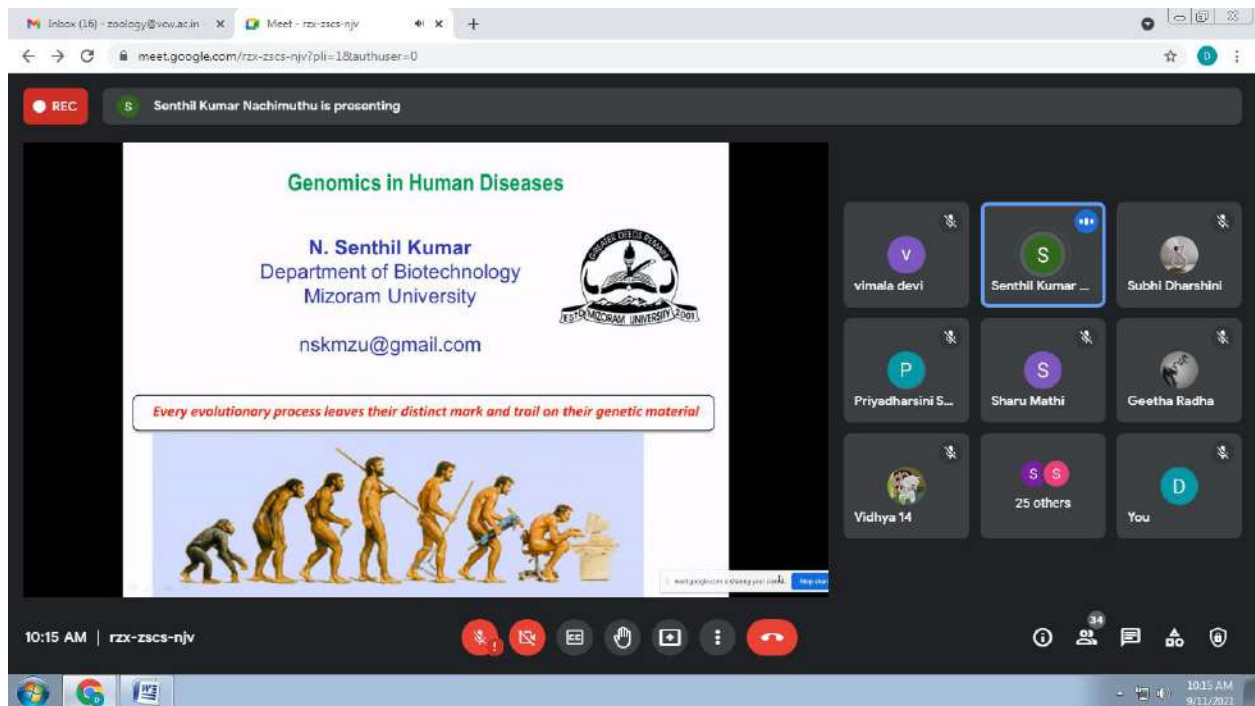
Inbox (16) - zoology@vcw.ac.in ×
Meet - rzx-zscs-njv ×
+

meet.google.com/rzx-zscs-njv?pli=1&authuser=0

REC
S Senthil Kumar Nachimuthu is presenting

Genomics in Human Diseases

N. Senthil Kumar
Department of Biotechnology
Mizoram University

GREATER DEEDS REMAIN
ESTD MIZORAM UNIVERSITY 2001

nskmzu@gmail.com

Every evolutionary process leaves their distinct mark and trail on their genetic material

meet.google.com is sharing your screen. Stop sharing

V
vimala devi

S
Senthil Kumar ...

Subhi Dharshini

P
Priyadharsini S...

S
Sharu Mathi

Geetha Radha

Vidhya 14

S S
25 others

D
You

10:15 AM | rzx-zscs-njv

34

10:15 AM
9/11/2021